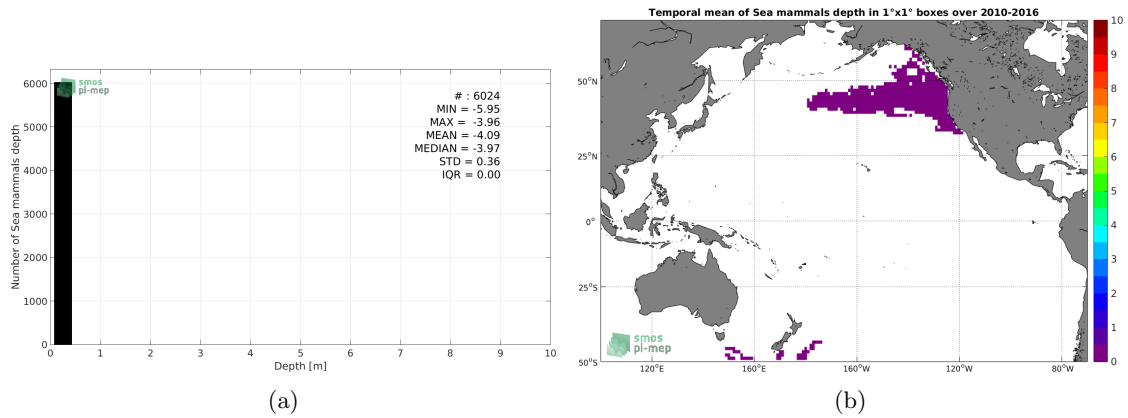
smos pi-mep

# : 6024
MIN = -5.95
MAX = -3.96
MEAN = -4.09
MEDIAN = -3.97
STD = 0.36
IQR = 0.00

Number of Sea mammals depth

6000
5000
4000
3000
2000
1000
0

0 1 2 3 4 5 6 7 8 9 10

Depth [m]

(a)

Temporal mean of Sea mammals depth in 1°x1° boxes over 2010-2016

50°N
25°N
0°
25°S
50°S

120°E 160°E 160°W 120°W 80°W

smos pi-mep

10
9
8
7
6
5
4
3
2
1
0

(b)